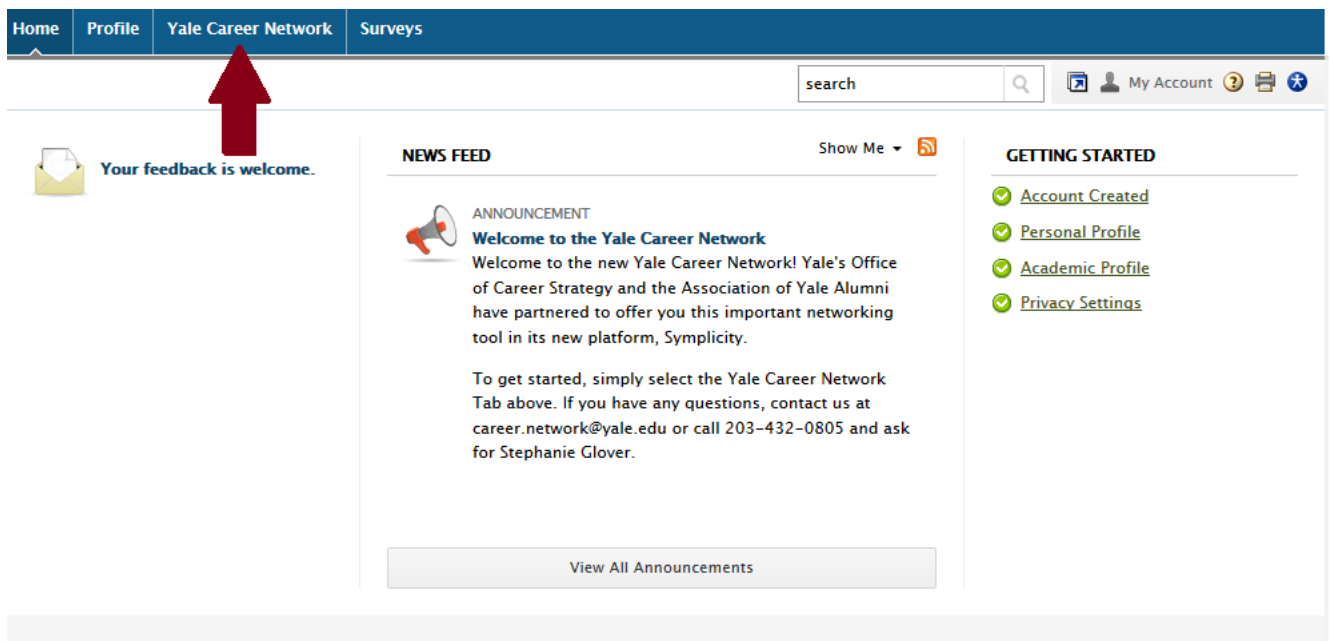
Home Profile Yale Career Network Surveys

search

My Account

Your feedback is welcome.

NEWS FEED

Show Me

ANNOUNCEMENT

Welcome to the Yale Career Network

Welcome to the new Yale Career Network! Yale's Office of Career Strategy and the Association of Yale Alumni have partnered to offer you this important networking tool in its new platform, Symplicity.

To get started, simply select the Yale Career Network Tab above. If you have any questions, contact us at career.network@yale.edu or call 203-432-0805 and ask for Stephanie Glover.

View All Announcements

GETTING STARTED

Account Created

Personal Profile

Academic Profile

Privacy Settings